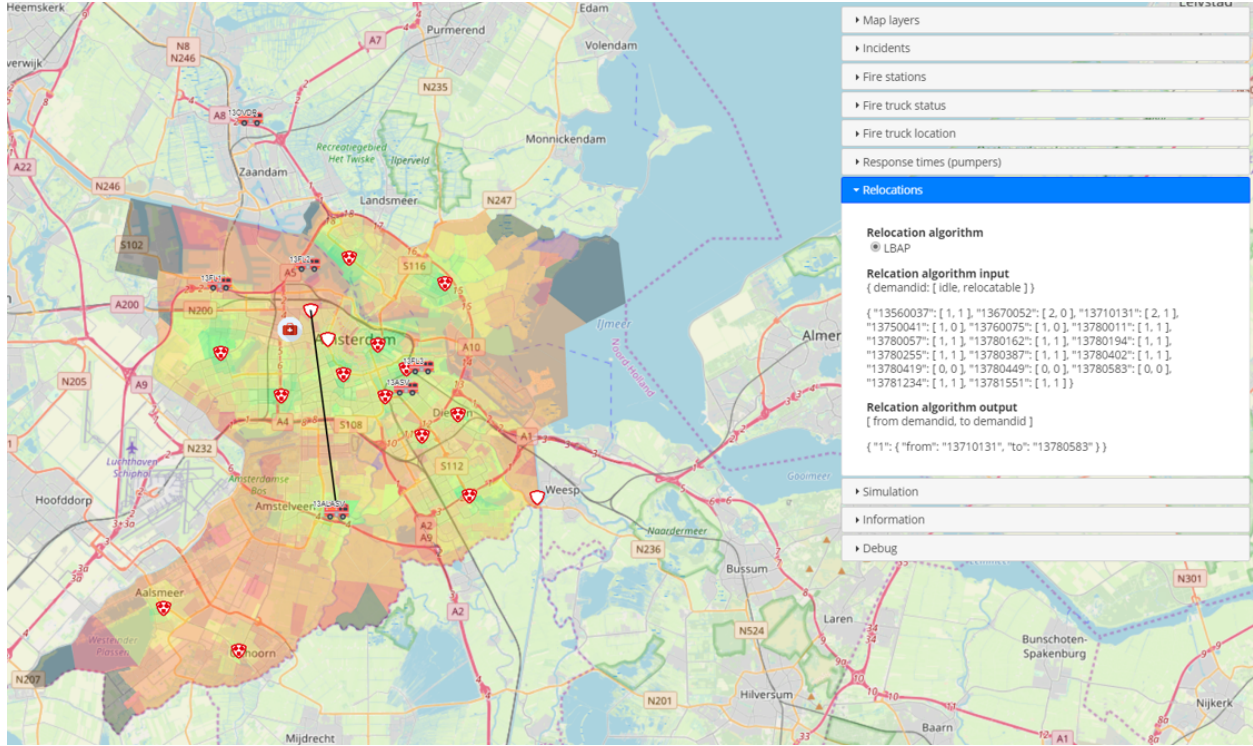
Heemskerk
Edam
Purmerend
Volendam
N8
N246
A7
N235
A8
Monnickendam
A22
Recreatiegebied Het Twiske
Ilperveld
Zaandam
N246
Landsmeer
N247
S102
S116
A200
N200
Amsterdam
A10
N205
A9
IJmeer
Noord Holland
Almere
A4
S108
Diemen
N232
A1
Luchthaven Schiphol
S112
Hoofddorp
Amsterdamse Bos
Amstelveen
Weesp
A2
A9
Naardermeer
N236
Bussum
Gooimeer
A2
Aalsmeer
N524
Laren
Bunschoten-Spakenburg
Westeinder Plassen
N301
N207
Uithoorn
N201
Hilversum
Nijkerk
Baarn
Mijdrecht
Lelystad

Map layers
Incidents
Fire stations
Fire truck status
Fire truck location
Response times (pumpers)
Relocations

Relocation algorithm
LBAP

Relcation algorithm input
{ demandid: [ idle, relocatable ] }

{ "13560037": [ 1, 1 ], "13670052": [ 2, 0 ], "13710131": [ 2, 1 ], "13750041": [ 1, 0 ], "13760075": [ 1, 0 ], "13780011": [ 1, 1 ], "13780057": [ 1, 1 ], "13780162": [ 1, 1 ], "13780194": [ 1, 1 ], "13780255": [ 1, 1 ], "13780387": [ 1, 1 ], "13780402": [ 1, 1 ], "13780419": [ 0, 0 ], "13780449": [ 0, 0 ], "13780583": [ 0, 0 ], "13781234": [ 1, 1 ], "13781551": [ 1, 1 ] }

Relcation algorithm output
[ from demandid, to demandid ]

{ "1": { "from": "13710131", "to": "13780583" } }

Simulation
Information
Debug